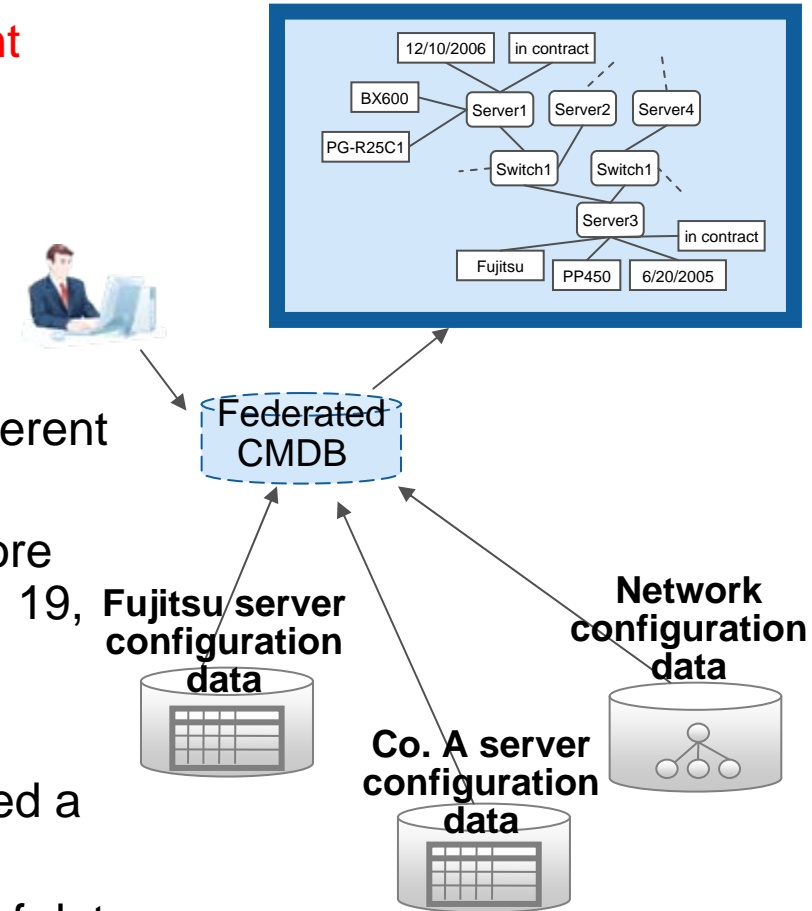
nt

erent

ore
19,

ed a

f dat

12/10/2006
in contract
BX600
Server1
Server2
Server4
PG-R25C1
Switch1
Switch1
Server3
in contract
Fujitsu
PP450
6/20/2005

Federated CMDB

Fujitsu server configuration data

Network configuration data

Co. A server configuration data